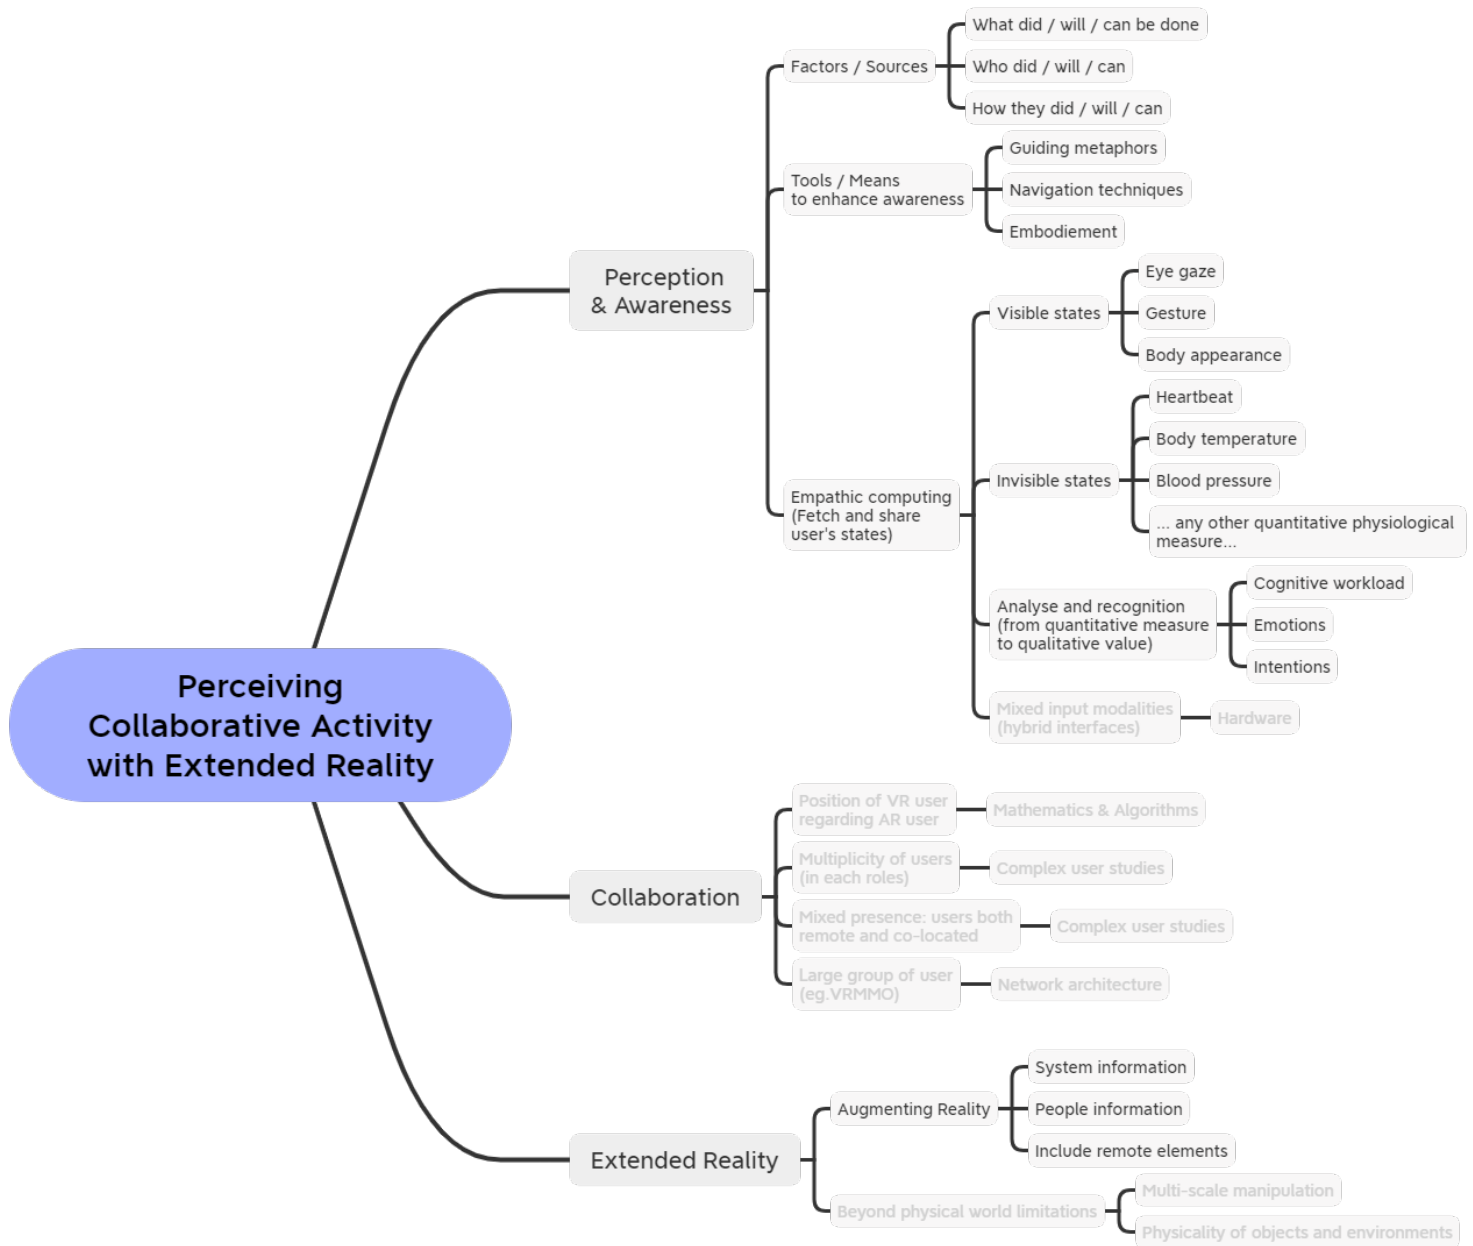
Perceiving Collaborative Activity with Extended Reality

Perception & Awareness

Factors / Sources

What did / will / can be done

Who did / will / can

How they did / will / can

Tools / Means to enhance awareness

Guiding metaphors

Navigation techniques

Embodiement

Empathic computing (Fetch and share user's states)

Visible states

Eye gaze

Gesture

Body appearance

Invisible states

Heartbeat

Body temperature

Blood pressure

... any other quantitative physiological measure...

Analyse and recognition (from quantitative measure to qualitative value)

Cognitive workload

Emotions

Intentions

Mixed input modalities (hybrid interfaces)

Hardware

Collaboration

Position of VR user regarding AR user

Mathematics & Algorithms

Multiplicity of users (in each roles)

Complex user studies

Mixed presence: users both remote and co-located

Complex user studies

Large group of user (eg.VRMMO)

Network architecture

Extended Reality

Augmenting Reality

System information

People information

Include remote elements

Beyond physical world limitations

Multi-scale manipulation

Physicality of objects and environments